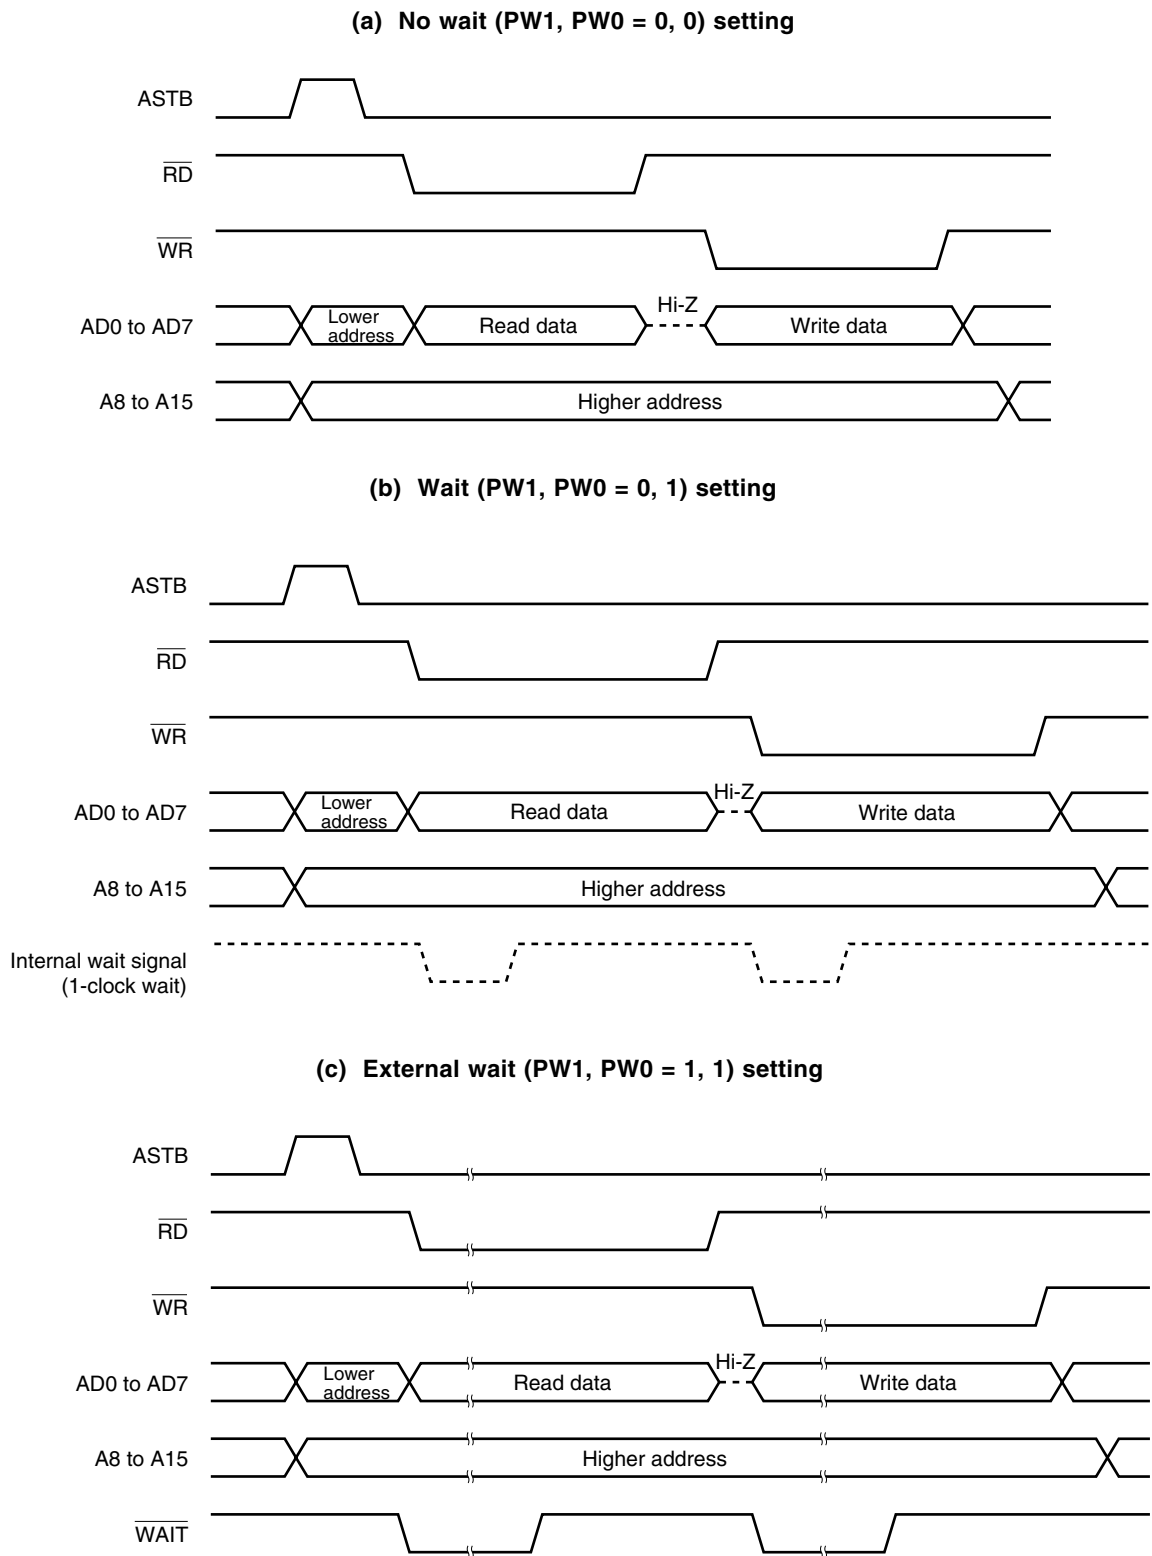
(a) No wait (PW1, PW0 = 0, 0) setting

ASTB

$\overline{RD}$

$\overline{WR}$

AD0 to AD7

Lower address

Read data

Hi-Z

Write data

A8 to A15

Higher address

(b) Wait (PW1, PW0 = 0, 1) setting

ASTB

$\overline{RD}$

$\overline{WR}$

AD0 to AD7

Lower address

Read data

Hi-Z

Write data

A8 to A15

Higher address

Internal wait signal (1-clock wait)

(c) External wait (PW1, PW0 = 1, 1) setting

ASTB

$\overline{RD}$

$\overline{WR}$

AD0 to AD7

Lower address

Read data

Hi-Z

Write data

A8 to A15

Higher address

$\overline{WAIT}$